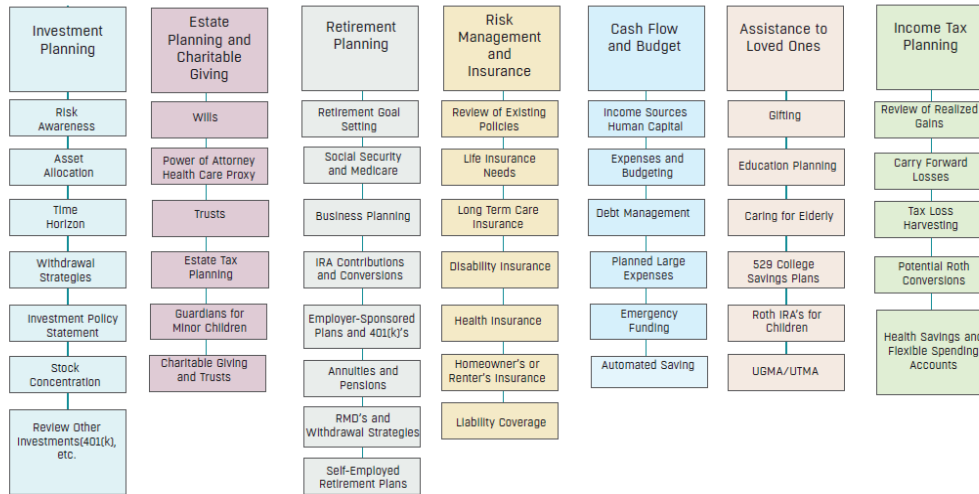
Investment Planning

Risk Awareness

Asset Allocation

Time Horizon

Withdrawal Strategies

Investment Policy Statement

Stock Concentration

Review Other Investments(401(k), etc.

Estate Planning and Charitable Giving

Wills

Power of Attorney Health Care Proxy

Trusts

Estate Tax Planning

Guardians for Minor Children

Charitable Giving and Trusts

Retirement Planning

Retirement Goal Setting

Social Security and Medicare

Business Planning

IRA Contributions and Conversions

Employer-Sponsored Plans and 401(k)'s

Annuities and Pensions

RMD's and Withdrawal Strategies

Self-Employed Retirement Plans

Risk Management and Insurance

Review of Existing Policies

Life Insurance Needs

Long Term Care Insurance

Disability Insurance

Health Insurance

Homeowner's or Renter's Insurance

Liability Coverage

Cash Flow and Budget

Income Sources Human Capital

Expenses and Budgeting

Debt Management

Planned Large Expenses

Emergency Funding

Automated Saving

Assistance to Loved Ones

Gifting

Education Planning

Caring for Elderly

529 College Savings Plans

Roth IRA's for Children

UGMA/UTMA

Income Tax Planning

Review of Realized Gains

Carry Forward Losses

Tax Loss Harvesting

Potential Roth Conversions

Health Savings and Flexible Spending Accounts